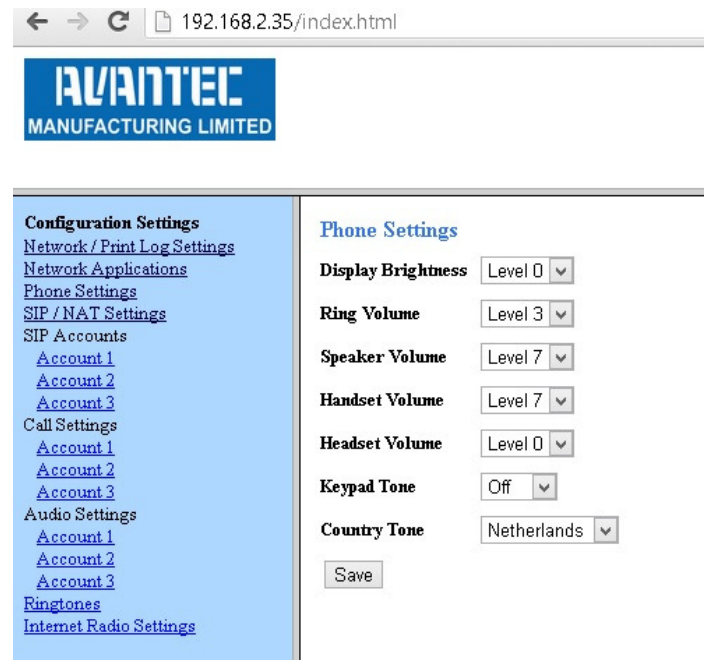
192.168.2.35/index.html

AVANTEC
MANUFACTURING LIMITED

Configuration Settings
Network / Print Log Settings
Network Applications
Phone Settings
SIP / NAT Settings
SIP Accounts
Account 1
Account 2
Account 3
Call Settings
Account 1
Account 2
Account 3
Audio Settings
Account 1
Account 2
Account 3
Ringtones
Internet Radio Settings

Phone Settings

Display Brightness Level 0
Ring Volume Level 3
Speaker Volume Level 7
Handset Volume Level 7
Headset Volume Level 0
Keypad Tone Off
Country Tone Netherlands

Save